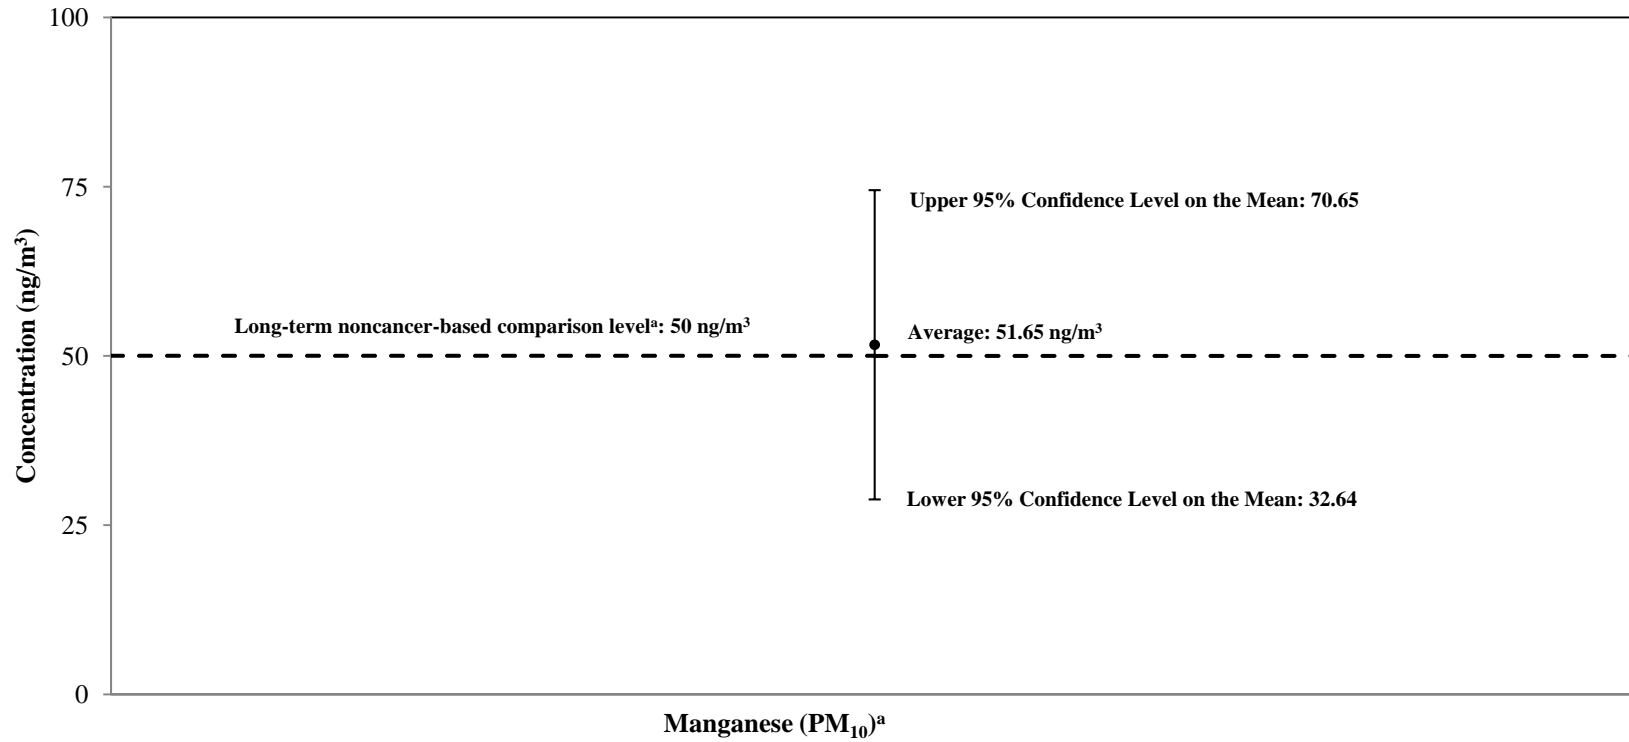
100

75

50

25

0

Concentration (ng/m$^3$)

Upper 95% Confidence Level on the Mean: 70.65

Long-term noncancer-based comparison level$^a$: 50 ng/m$^3$

Average: 51.65 ng/m$^3$

Lower 95% Confidence Level on the Mean: 32.64

Manganese (PM$_{10}$)$^a$